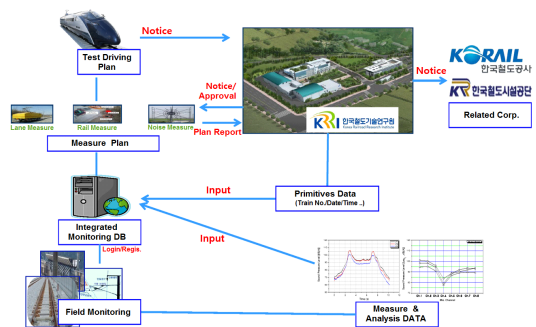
Notice

Test Driving Plan

Notice/ Approval

Plan Report

KRRI 한국철도기술연구원 Korea Railroad Research Institute

Notice

KORAIL 한국철도공사

KR 한국철도시설공단

Related Corp.

Lane Measure

Rail Measure

Noise Measure

Measure Plan

Input

Primitives Data (Train No./Date/Time ..)

Integrated Monitoring DB

Login/Regis.

Input

Field Monitoring

Measure & Analysis DATA